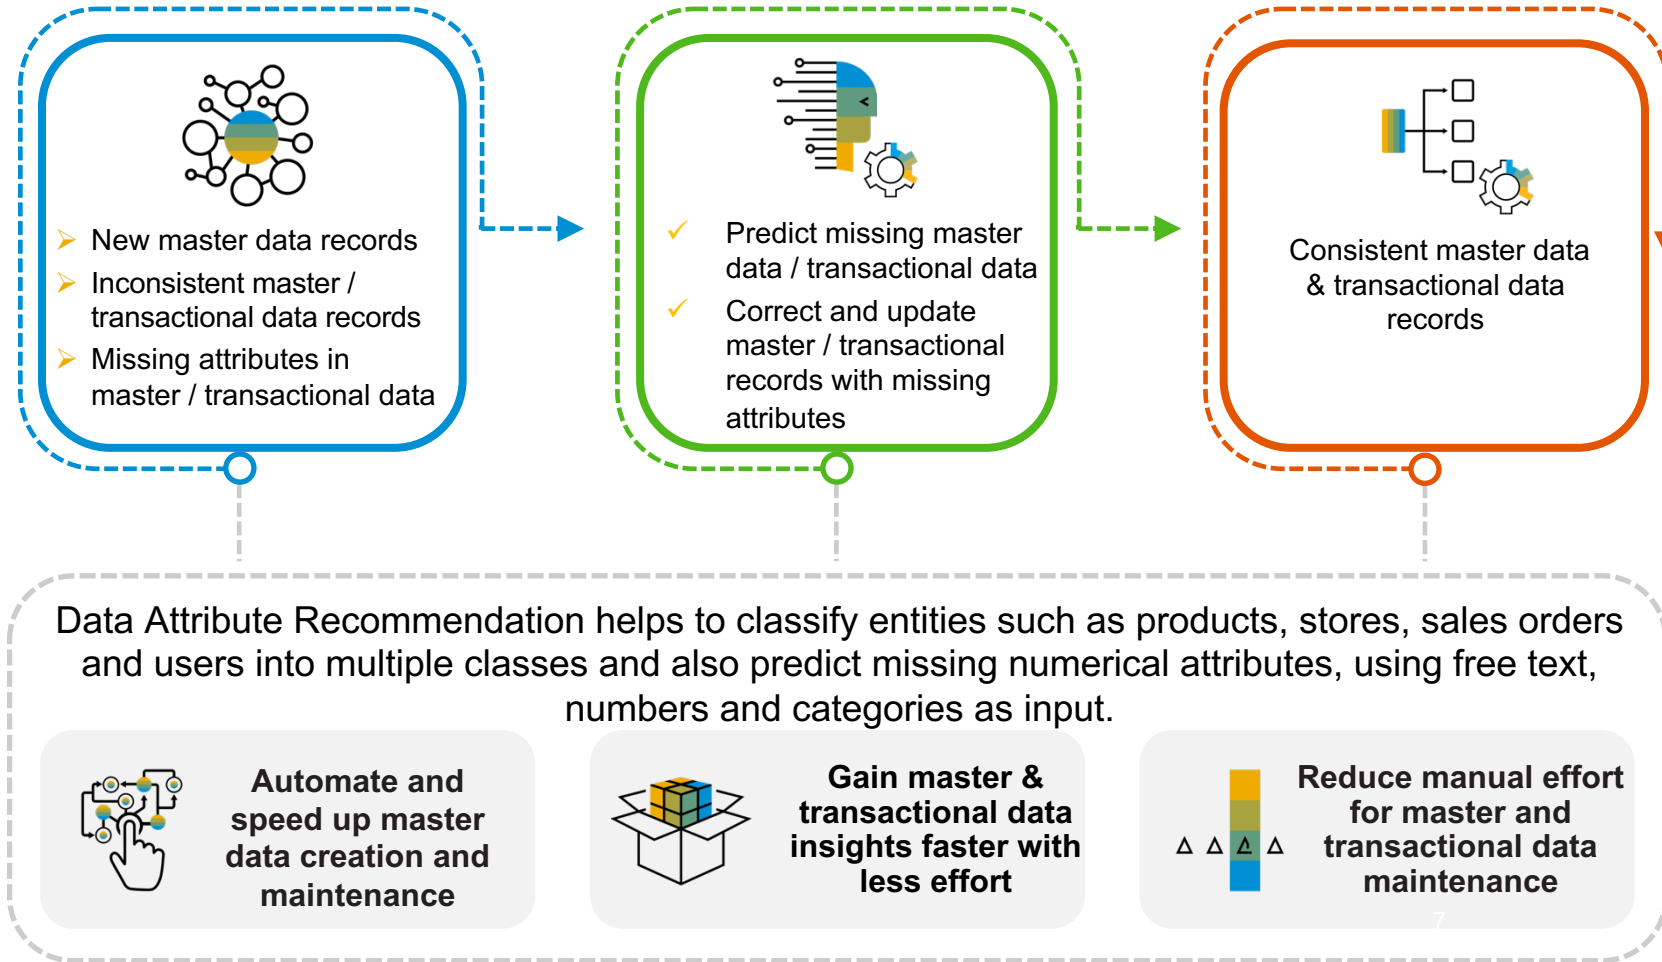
➢ New master data records
➢ Inconsistent master / transactional data records
➢ Missing attributes in master / transactional data

✓ Predict missing master data / transactional data
✓ Correct and update master / transactional records with missing attributes

Consistent master data & transactional data records

Data Attribute Recommendation helps to classify entities such as products, stores, sales orders and users into multiple classes and also predict missing numerical attributes, using free text, numbers and categories as input.

Automate and speed up master data creation and maintenance

Gain master & transactional data insights faster with less effort

Reduce manual effort for master and transactional data maintenance